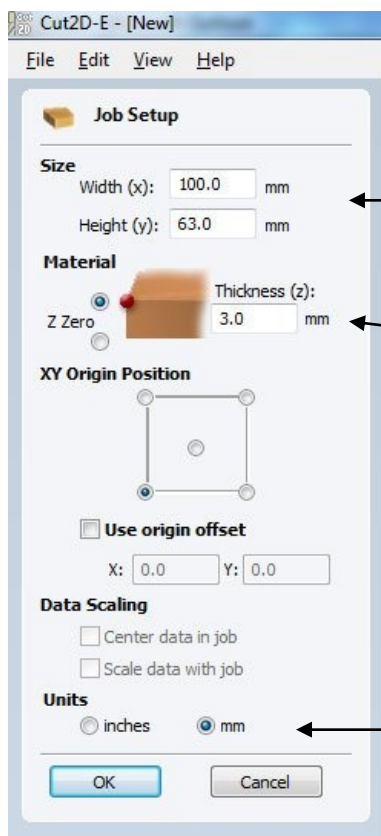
Cut2D-E - [New]

File Edit View Help

Job Setup

Size
Width (x): 100.0 mm
Height (y): 63.0 mm

Material
Thickness (z):
Z Zero
3.0 mm

XY Origin Position

Use origin offset

X: 0.0 Y: 0.0

Data Scaling
Center data in job
Scale data with job

Units
inches mm

OK Cancel